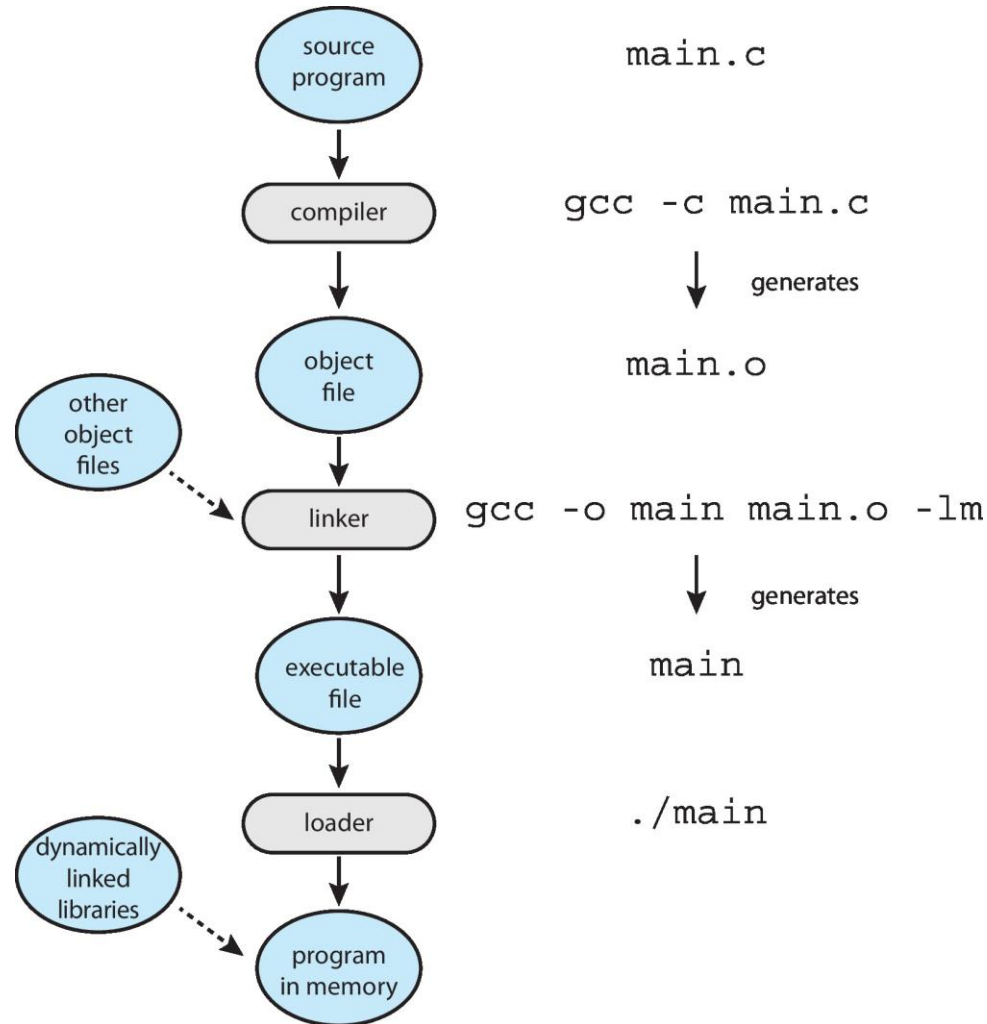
source program

main.c

compiler

gcc -c main.c

generates

object file

main.o

other object files

linker

gcc -o main main.o -lm

generates

executable file

main

loader

./main

dynamically linked libraries

program in memory